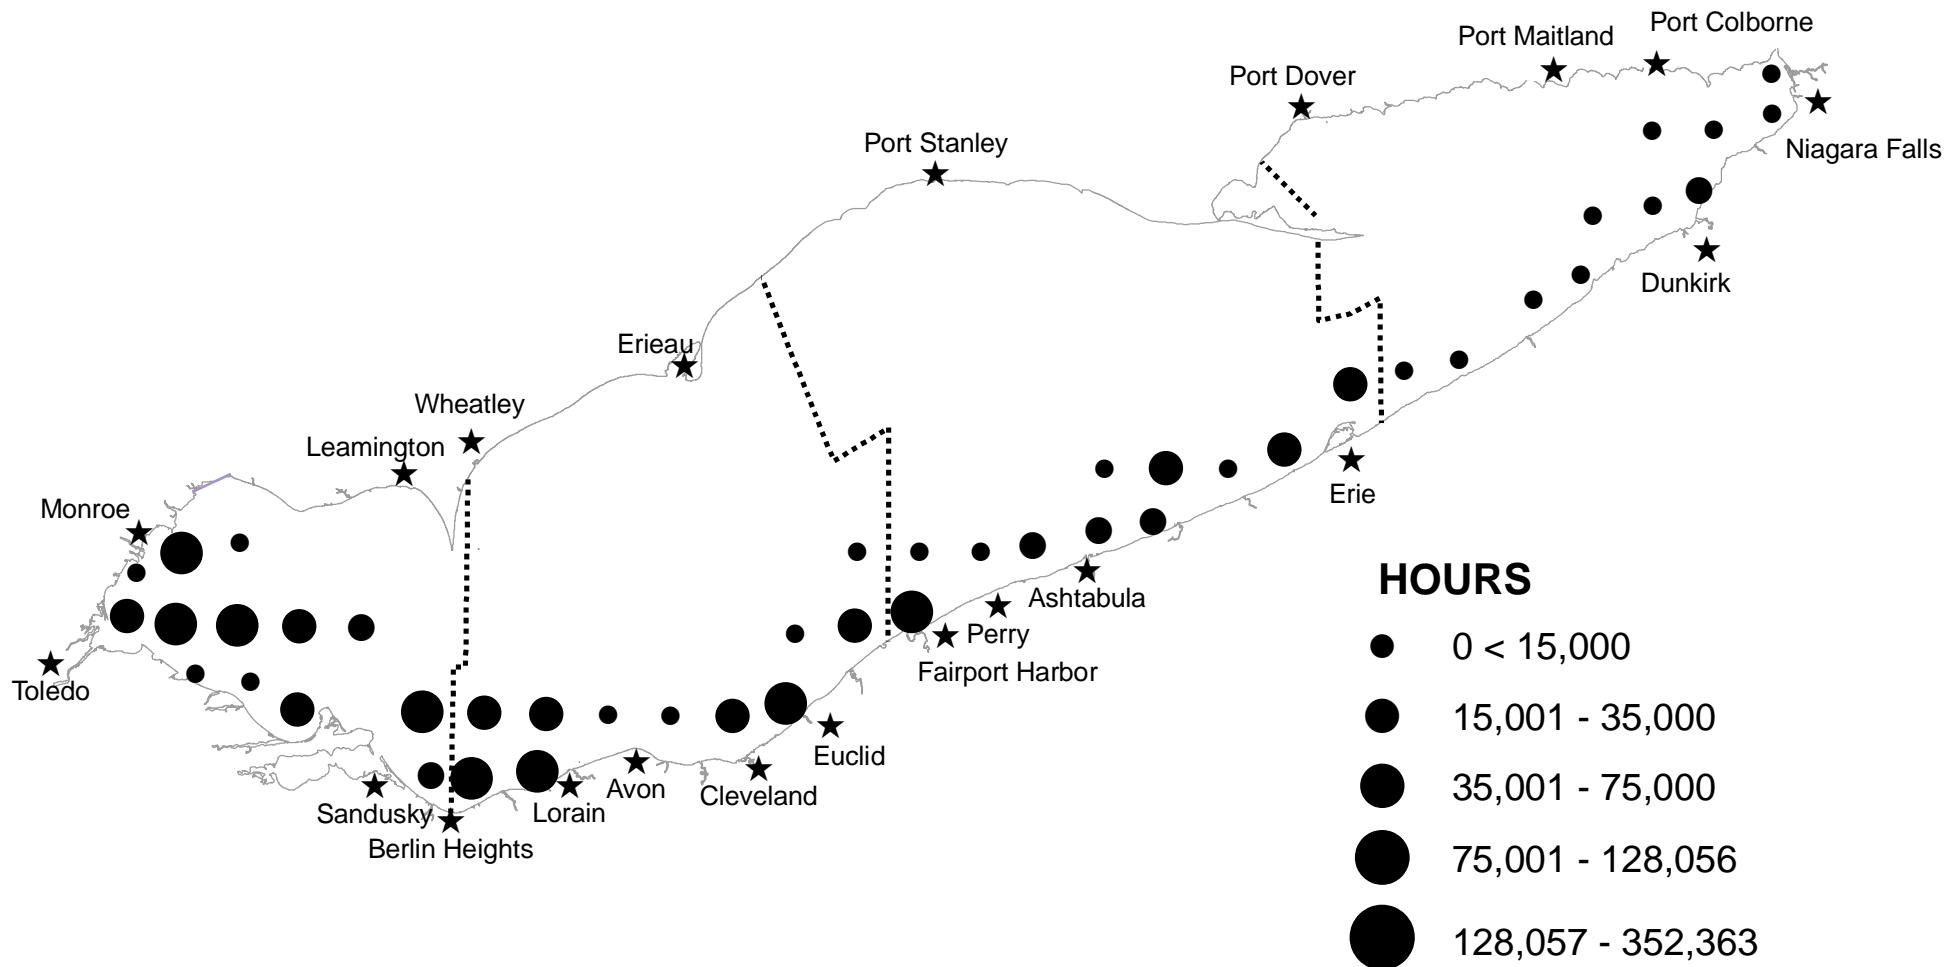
Port Colborne
Port Maitland
Port Dover
Niagara Falls
Port Stanley
Dunkirk
Erieau
Wheatley
Leamington
Erie
Monroe
Ashtabula
Perry
Fairport Harbor
Toledo
Euclid
Sandusky
Lorain
Avon
Cleveland
Berlin Heights

HOURS
0 < 15,000
15,001 - 35,000
35,001 - 75,000
75,001 - 128,056
128,057 - 352,363